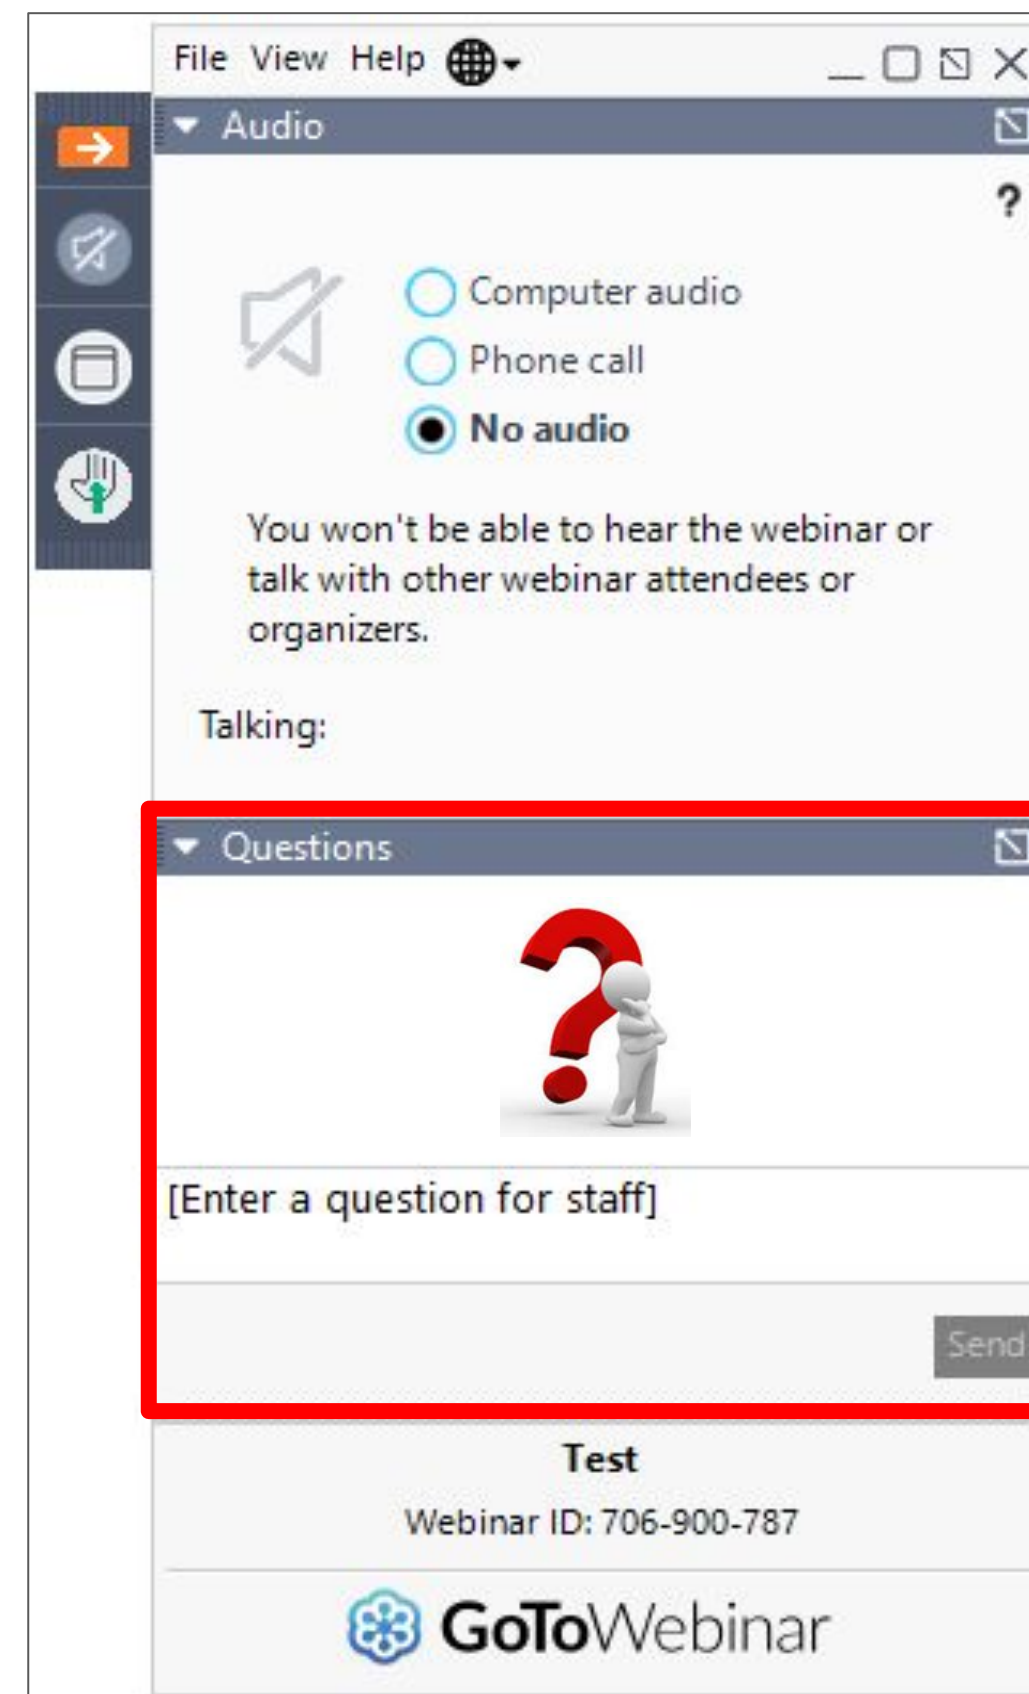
File View Help

Audio

?

Computer audio
Phone call
No audio

You won't be able to hear the webinar or talk with other webinar attendees or organizers.

Talking:

Questions

[Enter a question for staff]

Send

Test

Webinar ID: 706-900-787

GoToWebinar